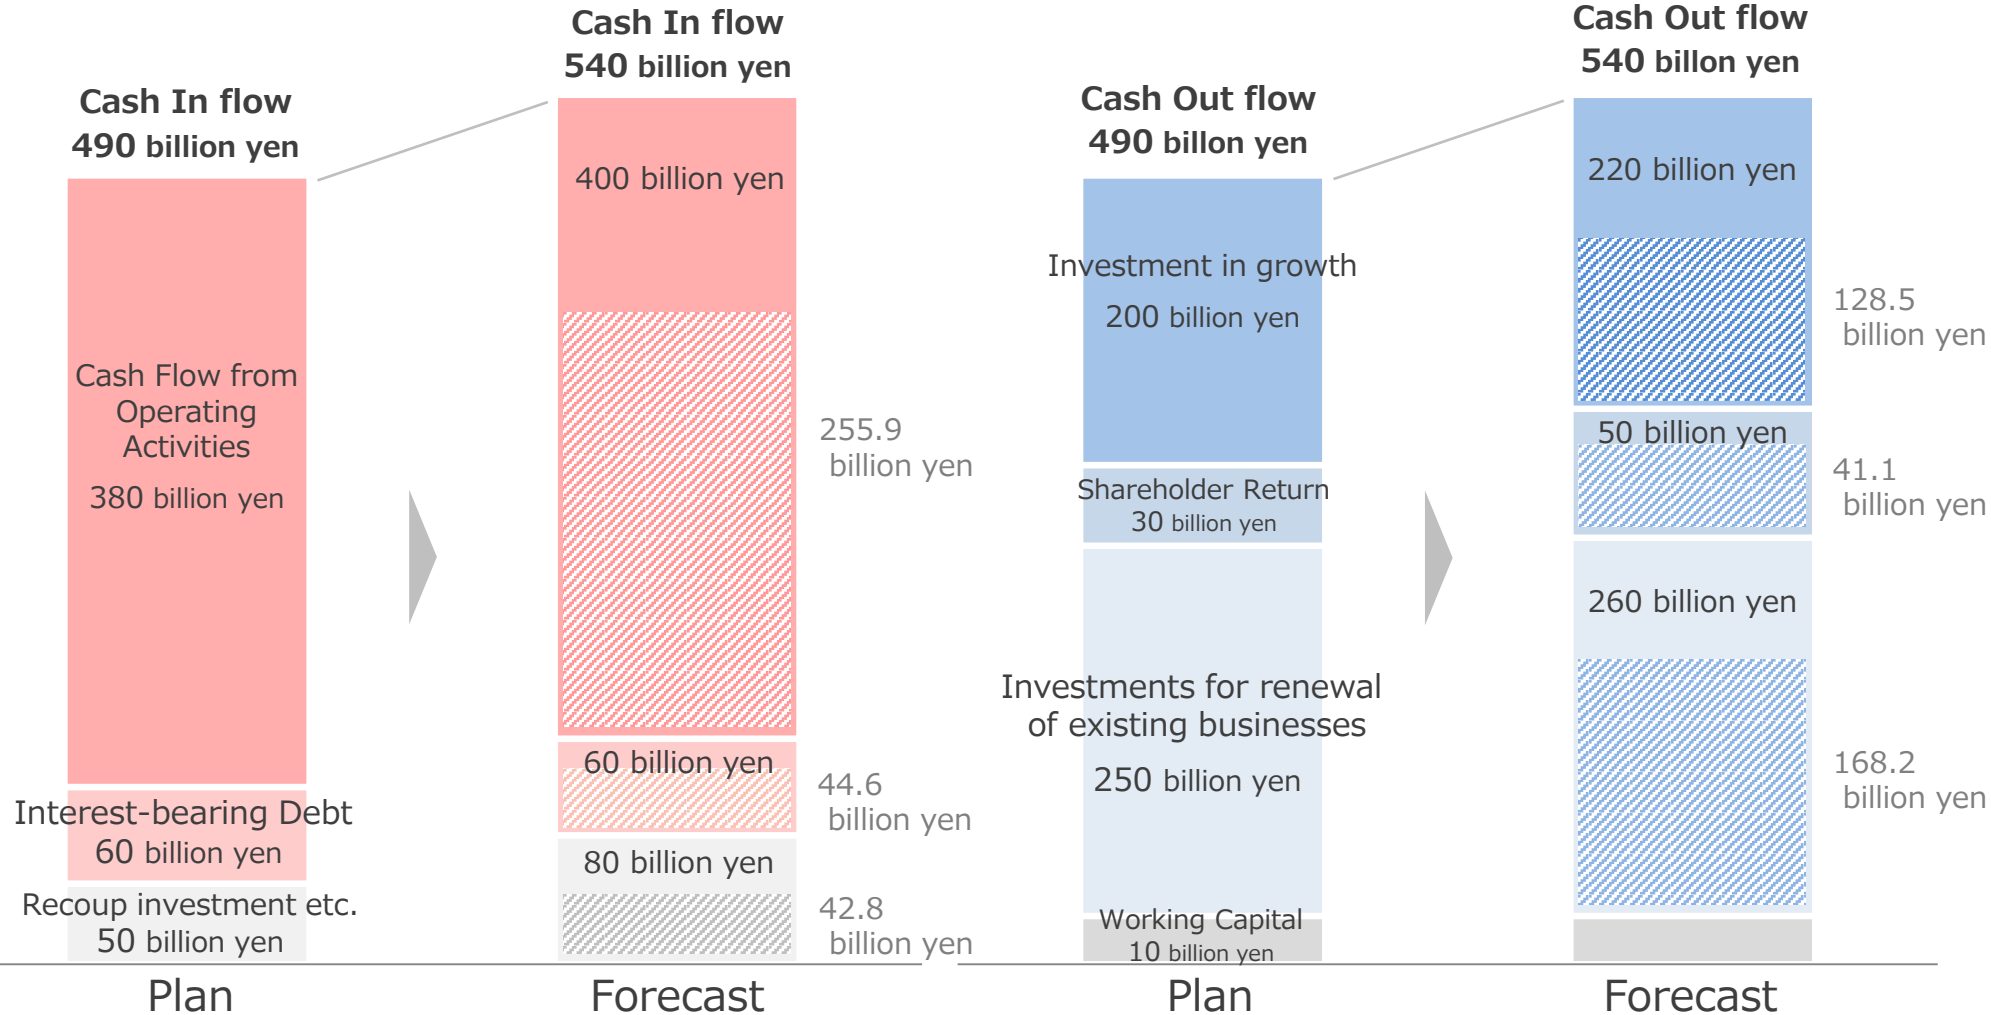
Cash In flow
490 billion yen

Cash Flow from Operating Activities
380 billion yen

Interest-bearing Debt
60 billion yen

Recoup investment etc.
50 billion yen

Plan

Cash In flow
540 billion yen

400 billion yen

255.9 billion yen

60 billion yen

44.6 billion yen

80 billion yen

42.8 billion yen

Forecast

Cash Out flow
490 billon yen

Investment in growth
200 billion yen

Shareholder Return
30 billion yen

Investments for renewal of existing businesses
250 billion yen

Working Capital
10 billion yen

Plan

Cash Out flow
540 billon yen

220 billion yen

128.5 billion yen

50 billion yen

41.1 billion yen

260 billion yen

168.2 billion yen

Forecast